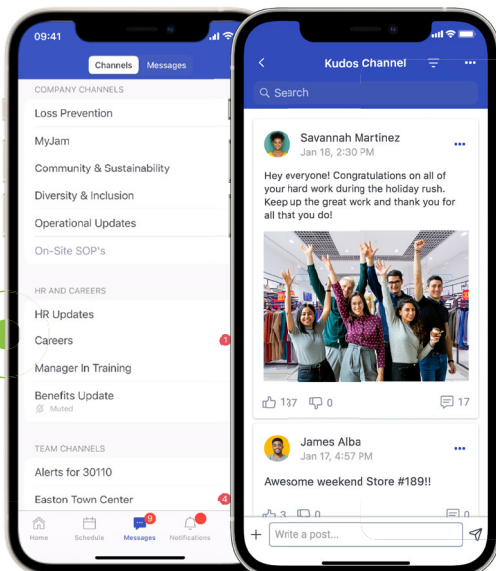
09:41

Channels Messages

COMPANY CHANNELS

Loss Prevention

MyJam

Community & Sustainability

Diversity & Inclusion

Operational Updates

On-Site SOP's

HR AND CAREERS

HR Updates

Careers 1

Manager In Training

Benefits Update
Muted

TEAM CHANNELS

Alerts for 30110

Easton Town Center 4

Home Schedule Messages 9 Notifications

Kudos Channel

Search

Savannah Martinez
Jan 18, 2:30 PM

Hey everyone! Congratulations on all of your hard work during the holiday rush. Keep up the great work and thank you for all that you do!

137 0 17

James Alba
Jan 17, 4:57 PM

Awesome weekend Store #189!!

3 0

Write a post...